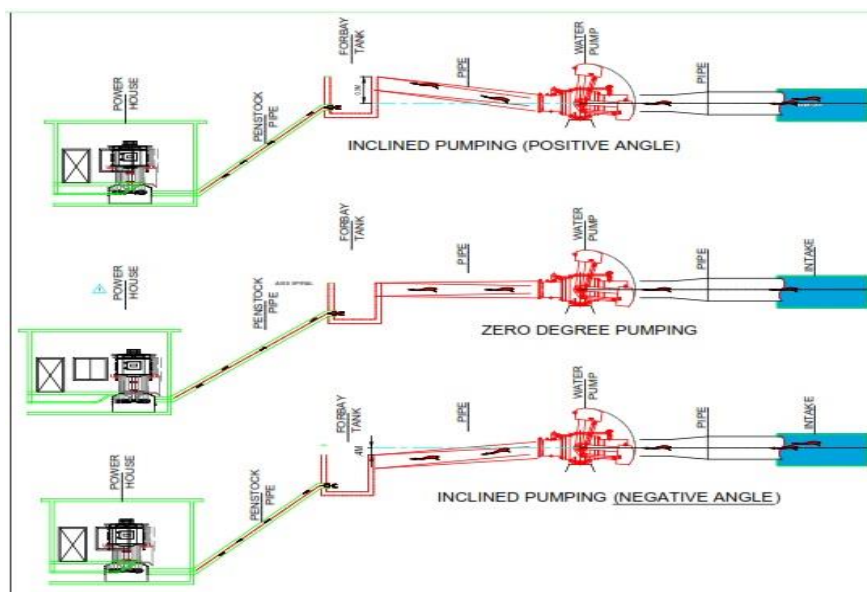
POWER HOUSE

PENSTOCK PIPE

FORBAY TANK

0.5M

PIPE

WATER PUMP

PIPE

INCLINED PUMPING (POSITIVE ANGLE)

POWER HOUSE

PENSTOCK PIPE

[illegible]

FORBAY TANK

PIPE

WATER PUMP

PIPE

INTAKE

ZERO DEGREE PUMPING

POWER HOUSE

PENSTOCK PIPE

FORBAY TANK

4M

PIPE

WATER PUMP

PIPE

INTAKE

INCLINED PUMPING (NEGATIVE ANGLE)